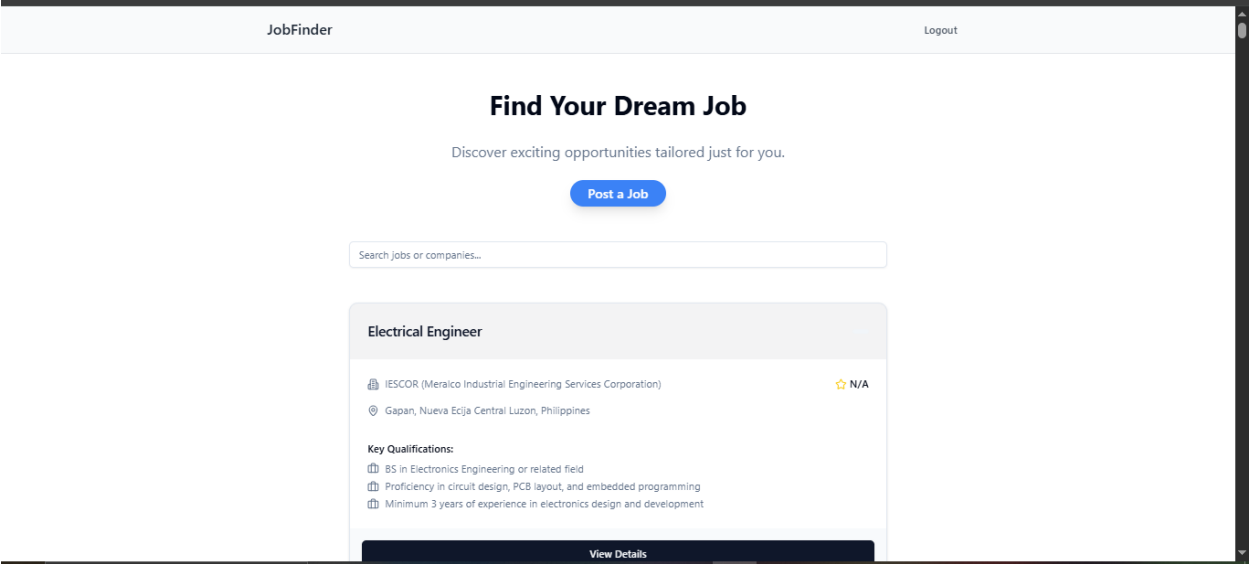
JobFinder

Logout

Find Your Dream Job

Discover exciting opportunities tailored just for you.

Post a Job

Search jobs or companies...

Electrical Engineer

IESCOR (Meralco Industrial Engineering Services Corporation)

N/A

Gapan, Nueva Ecija Central Luzon, Philippines

Key Qualifications:

BS in Electronics Engineering or related field

Proficiency in circuit design, PCB layout, and embedded programming

Minimum 3 years of experience in electronics design and development

View Details